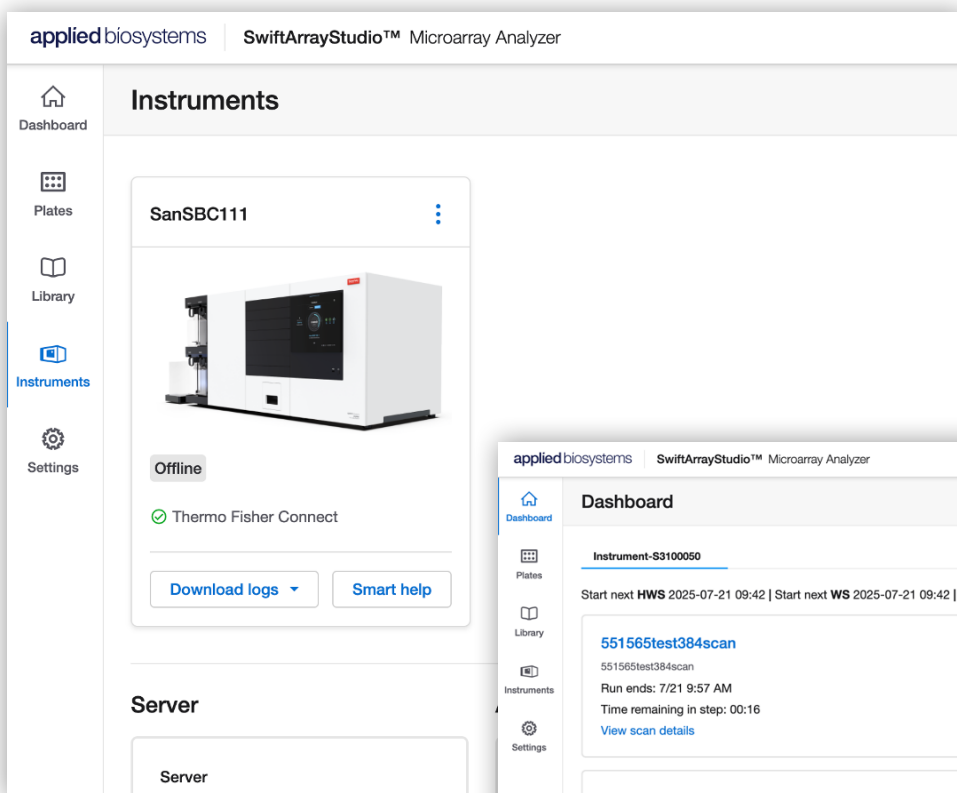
applied biosystems | SwiftArrayStudio™ Microarray Analyzer

Dashboard

Plates

Library

Instruments

Settings

Instruments

SanSBC111

Offline

Thermo Fisher Connect

Download logs

Smart help

Server

Server

applied biosystems | SwiftArrayStudio™ Microarray Analyzer

Dashboard

Plates

Library

Instruments

Settings

Dashboard

Instrument-S3100050

Start next HWS 2025-07-21 09:42 | Start next WS 2025-07-21 09:42 |

551565test384scan

551565test384scan

Run ends: 7/21 9:57 AM

Time remaining in step: 00:16

View scan details